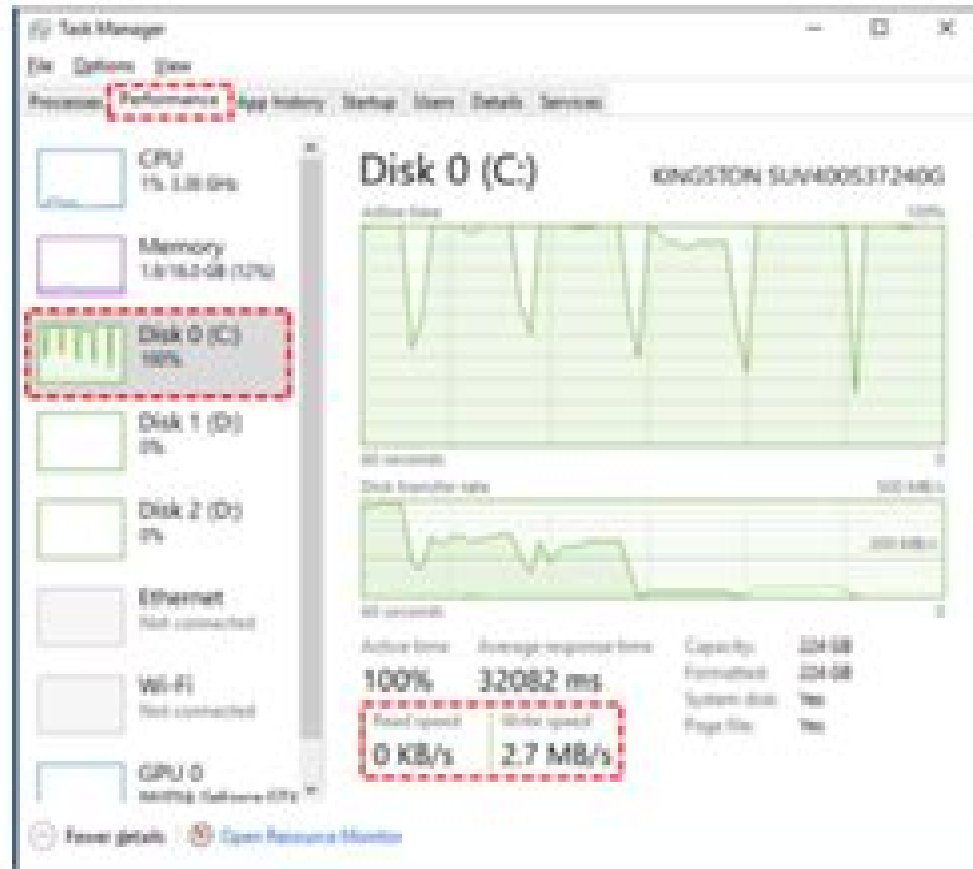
Task Manager

File Options View

Processes Performance App history Startup Users Details Services

CPU
1% 3.00 GHz

Memory
1.6/16.0 GB (12%)

Disk 0 (C:)
100%

Disk 1 (D:)
0%

Disk 2 (D:)
0%

Ethernet
Not connected

Wi-Fi
Not connected

GPU 0
NVIDIA GeForce GTX

Disk 0 (C:)

KINGSTON SUV400S37240G

Active time

100%

60 seconds

0

Disk transfer rate

500 MB/s

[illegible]

60 seconds

0

Active time
100%

Average response time
32082 ms

Read speed
0 KB/s

Write speed
2.7 MB/s

Capacity: 224 GB
Formatted: 224 GB
System disk: Yes
Page file: Yes

Fewer details | Open Resource Monitor